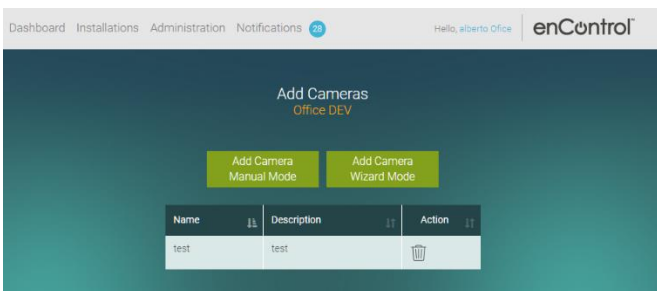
Dashboard Installations Administration Notifications 28

Hello, alberto Ofice

enControl

Add Cameras
Office DEV

Add Camera Manual Mode

Add Camera Wizard Mode

| Name | Description | Action |
|---|---|---|
| test | test | |